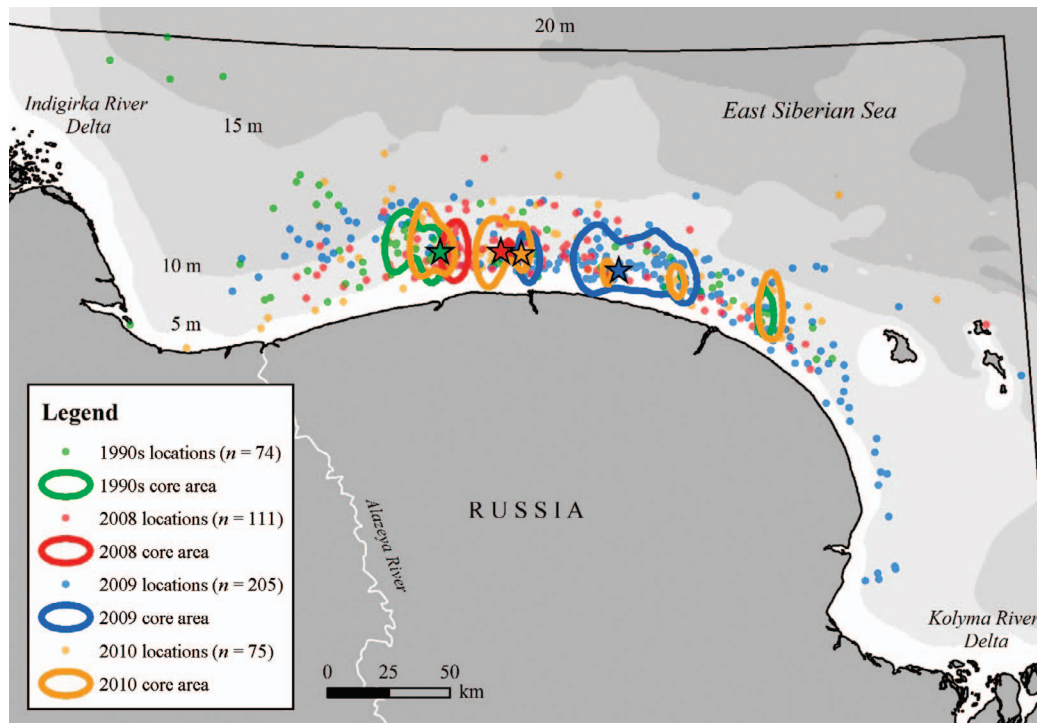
20 m

Indigirka River Delta

15 m

East Siberian Sea

10 m

5 m

Legend

1990s locations ($n$ = 74)

1990s core area

2008 locations ($n$ = 111)

2008 core area

2009 locations ($n$ = 205)

2009 core area

2010 locations ($n$ = 75)

2010 core area

RUSSIA

Alazeya River

0 25 50 km

Kolyma River Delta